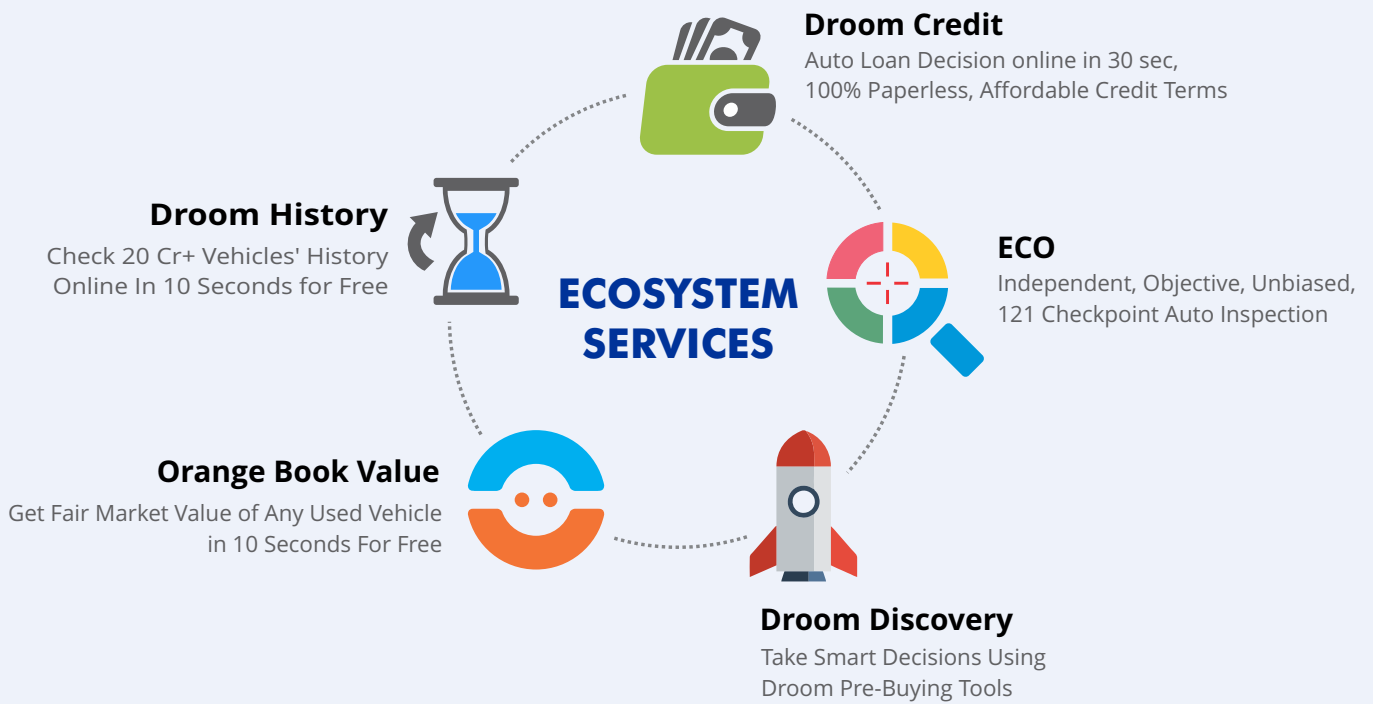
Droom Credit
Auto Loan Decision online in 30 sec, 100% Paperless, Affordable Credit Terms

Droom History
Check 20 Cr+ Vehicles' History Online In 10 Seconds for Free

ECOSYSTEM SERVICES

ECO
Independent, Objective, Unbiased, 121 Checkpoint Auto Inspection

Orange Book Value
Get Fair Market Value of Any Used Vehicle in 10 Seconds For Free

Droom Discovery
Take Smart Decisions Using Droom Pre-Buying Tools